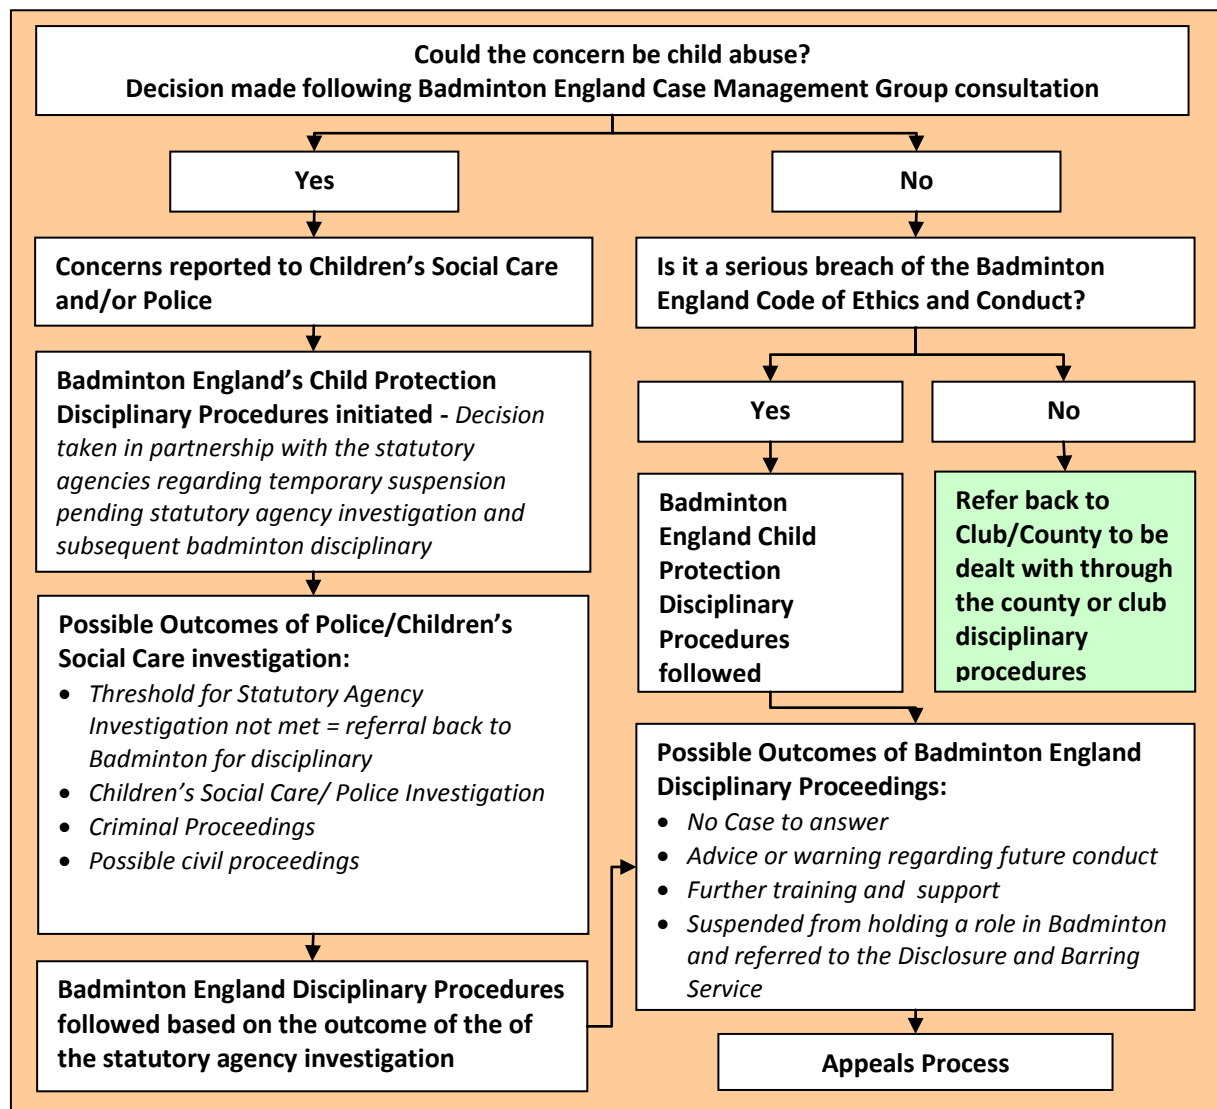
Could the concern be child abuse?
Decision made following Badminton England Case Management Group consultation

Yes

No

Concerns reported to Children's Social Care and/or Police

Is it a serious breach of the Badminton England Code of Ethics and Conduct?

Badminton England's Child Protection Disciplinary Procedures initiated - Decision taken in partnership with the statutory agencies regarding temporary suspension pending statutory agency investigation and subsequent badminton disciplinary

Yes

No

Badminton England Child Protection Disciplinary Procedures followed

Refer back to Club/County to be dealt with through the county or club disciplinary procedures

Possible Outcomes of Police/Children's Social Care investigation:
- Threshold for Statutory Agency Investigation not met = referral back to Badminton for disciplinary
- Children's Social Care/ Police Investigation
- Criminal Proceedings
- Possible civil proceedings

Possible Outcomes of Badminton England Disciplinary Proceedings:
- No Case to answer
- Advice or warning regarding future conduct
- Further training and support
- Suspended from holding a role in Badminton and referred to the Disclosure and Barring Service

Badminton England Disciplinary Procedures followed based on the outcome of the of the statutory agency investigation

Appeals Process